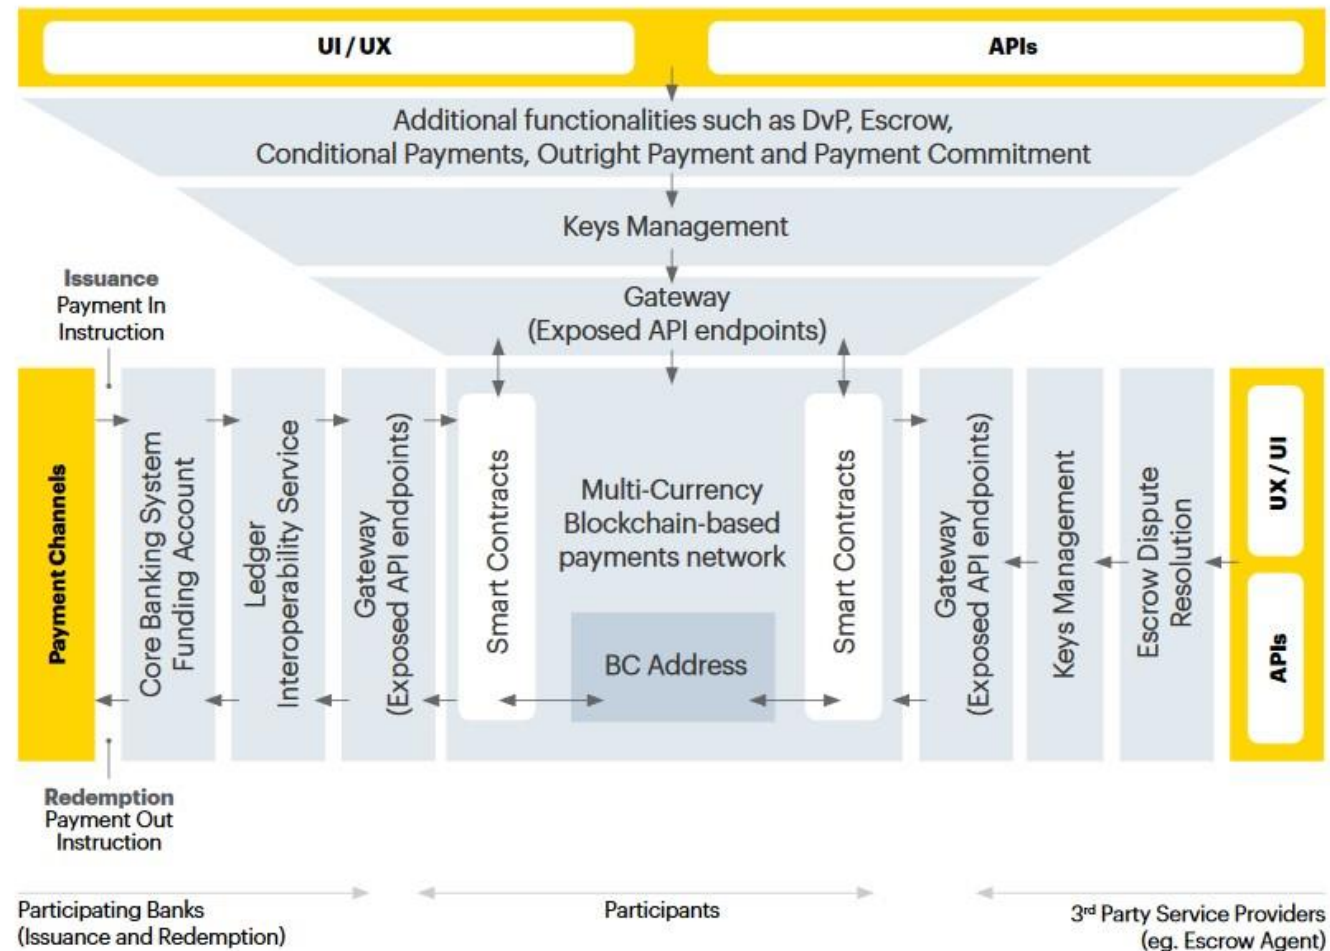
UI / UX

APIs

Additional functionalities such as DvP, Escrow, Conditional Payments, Outright Payment and Payment Commitment

Keys Management

Gateway (Exposed API endpoints)

Issuance
Payment In Instruction

Payment Channels

Core Banking System Funding Account

Ledger Interoperability Service

Gateway (Exposed API endpoints)

Smart Contracts

Multi-Currency Blockchain-based payments network

BC Address

Smart Contracts

Gateway (Exposed API endpoints)

Keys Management

Escrow Dispute Resolution

UX / UI

APIs

Redemption
Payment Out Instruction

Participating Banks (Issuance and Redemption)

Participants

3<sup>rd</sup> Party Service Providers (eg. Escrow Agent)